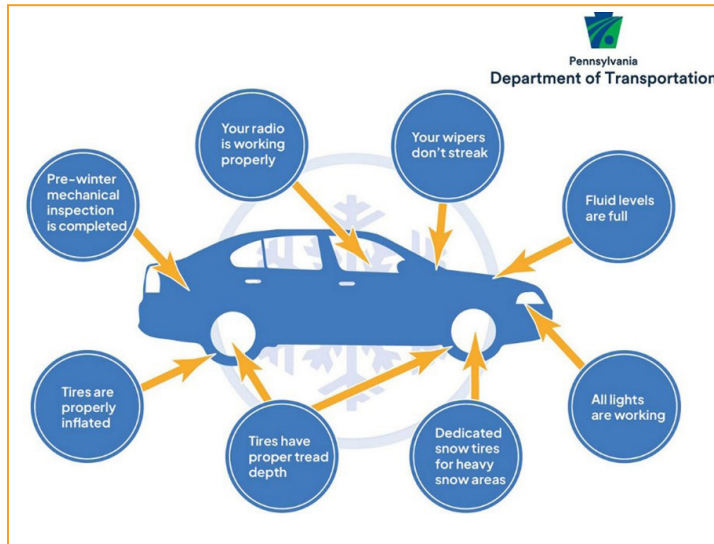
Pennsylvania
Department of Transportation

Your radio is working properly

Your wipers don't streak

Pre-winter mechanical inspection is completed

Fluid levels are full

Tires are properly inflated

Tires have proper tread depth

Dedicated snow tires for heavy snow areas

All lights are working